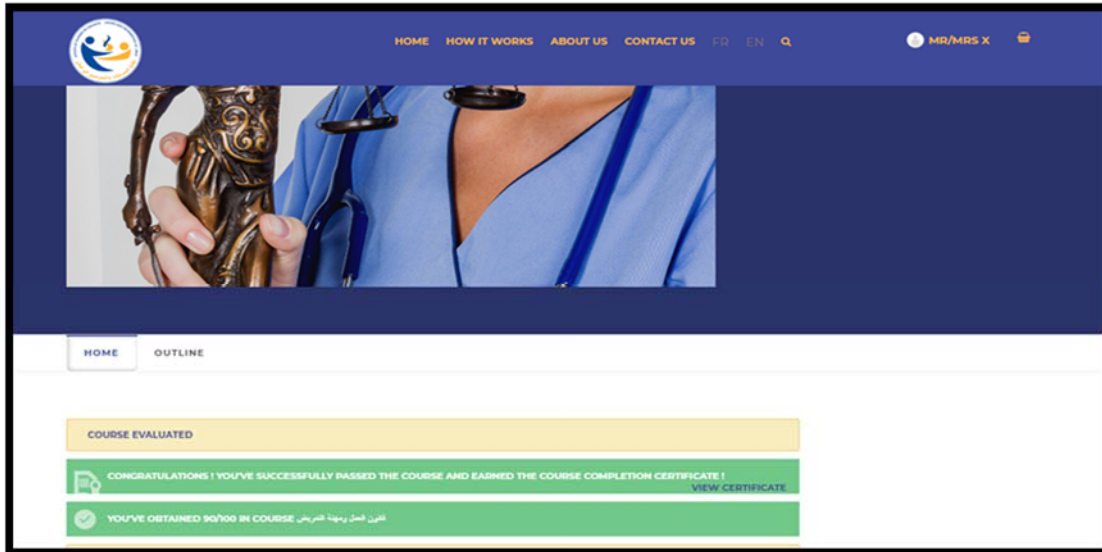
HOME HOW IT WORKS ABOUT US CONTACT US FR EN

MR/MRS X

HOME OUTLINE

COURSE EVALUATED

CONGRATULATIONS ! YOU'VE SUCCESSFULLY PASSED THE COURSE AND EARNED THE COURSE COMPLETION CERTIFICATE !

VIEW CERTIFICATE

YOU'VE OBTAINED 90/100 IN COURSE قانون العمل ومهنة التمريض